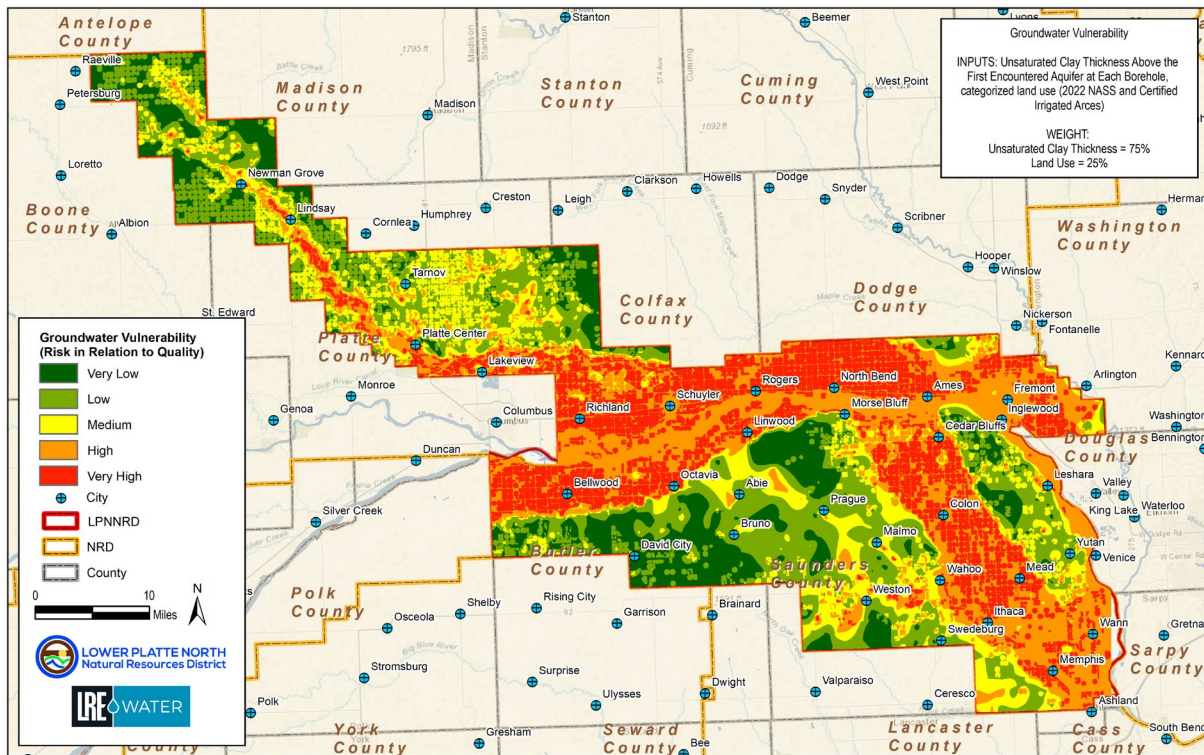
Groundwater Vulnerability

INPUTS: Unsaturated Clay Thickness Above the First Encountered Aquifer at Each Borehole, categorized land use (2022 NASS and Certified Irrigated Arces)

WEIGHT:
Unsaturated Clay Thickness = 75%
Land Use = 25%

Groundwater Vulnerability
(Risk in Relation to Quality)

Very Low
Low
Medium
High
Very High
City
LPNNRD
NRD
County

0 10 Miles
N

LOWER PLATTE NORTH
Natural Resources District

LRE WATER

Antelope County
Madison County
Stanton County
Cuming County
Boone County
Washington County
Colfax County
Dodge County
Platte County
Douglas County
Butler County
Saunders County
Polk County
Sarpy County
York County
Seward County
Lancaster County
Cass County

Stanton
Beemer
Lyons
West Point
Raeville
Petersburg
1795 ft
Madison
1692 ft
Loretto
Newman Grove
Clarkson
Howells
Dodge
Snyder
Herman
Albion
Lindsay
Cornlea
Humphrey
Creston
Leigh
Scribner
Hooper
Winslow
Tarnov
St. Edward
Nickerson
Fontanelle
Platte Center
Lakeview
Monroe
Kennard
Rogers
North Bend
Ames
Fremont
Arlington
Genoa
Columbus
Richland
Schuyler
Morse Bluff
Inglewood
Washington
Linwood
Cedar Bluffs
Bennington
Duncan
Leshara
Octavia
Bellwood
Abie
Valley
Silver Creek
Prague
Colon
King Lake
Waterloo
Bruno
Malmo
Elkhorn
Yutan
David City
Venice
Wahoo
Mead
Weston
Rising City
Shelby
Osceola
Garrison
Brainard
Ithaca
Swedeburg
Wann
Gretna
Sarpy
Stromsburg
Surprise
Memphis
Dwight
Valparaiso
Ulysses
Ceresco
Polk
Ashland
South Bend
Gresham
Bee